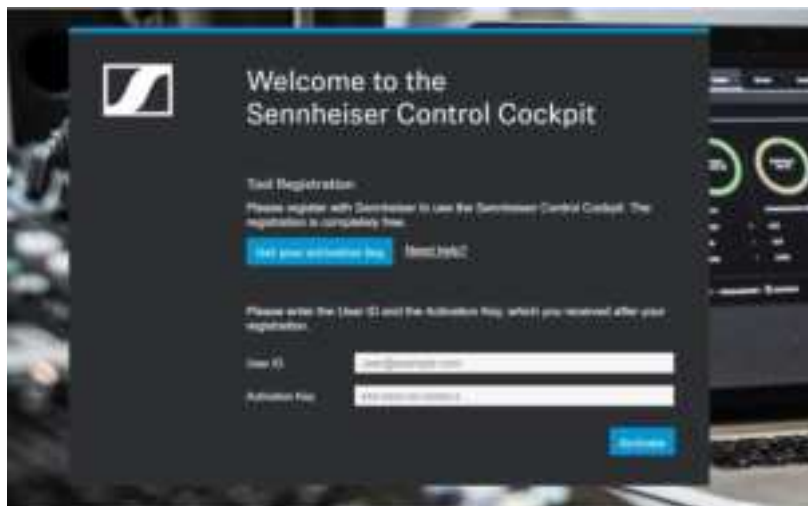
Welcome to the Sennheiser Control Cockpit

Tool Registration

Please register with Sennheiser to use the Sennheiser Control Cockpit. The registration is completely free.

Get your activation key

Need help?

Please enter the User ID and the Activation Key, which you received after your registration.

User ID

user@example.com

Activation Key

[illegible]

Activate